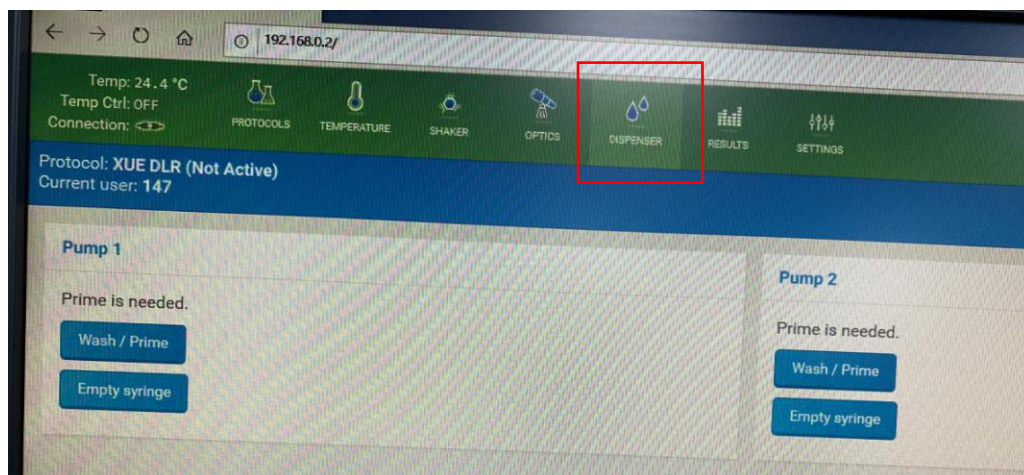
192.168.0.2/

Temp: 24.4 °C
Temp Ctrl: OFF
Connection:

PROTOCOLS
TEMPERATURE
SHAKER
OPTICS
DISPENSER
RESULTS
SETTINGS

Protocol: XUE DLR (Not Active)
Current user: 147

Pump 1

Prime is needed.

Wash / Prime

Empty syringe

Pump 2

Prime is needed.

Wash / Prime

Empty syringe